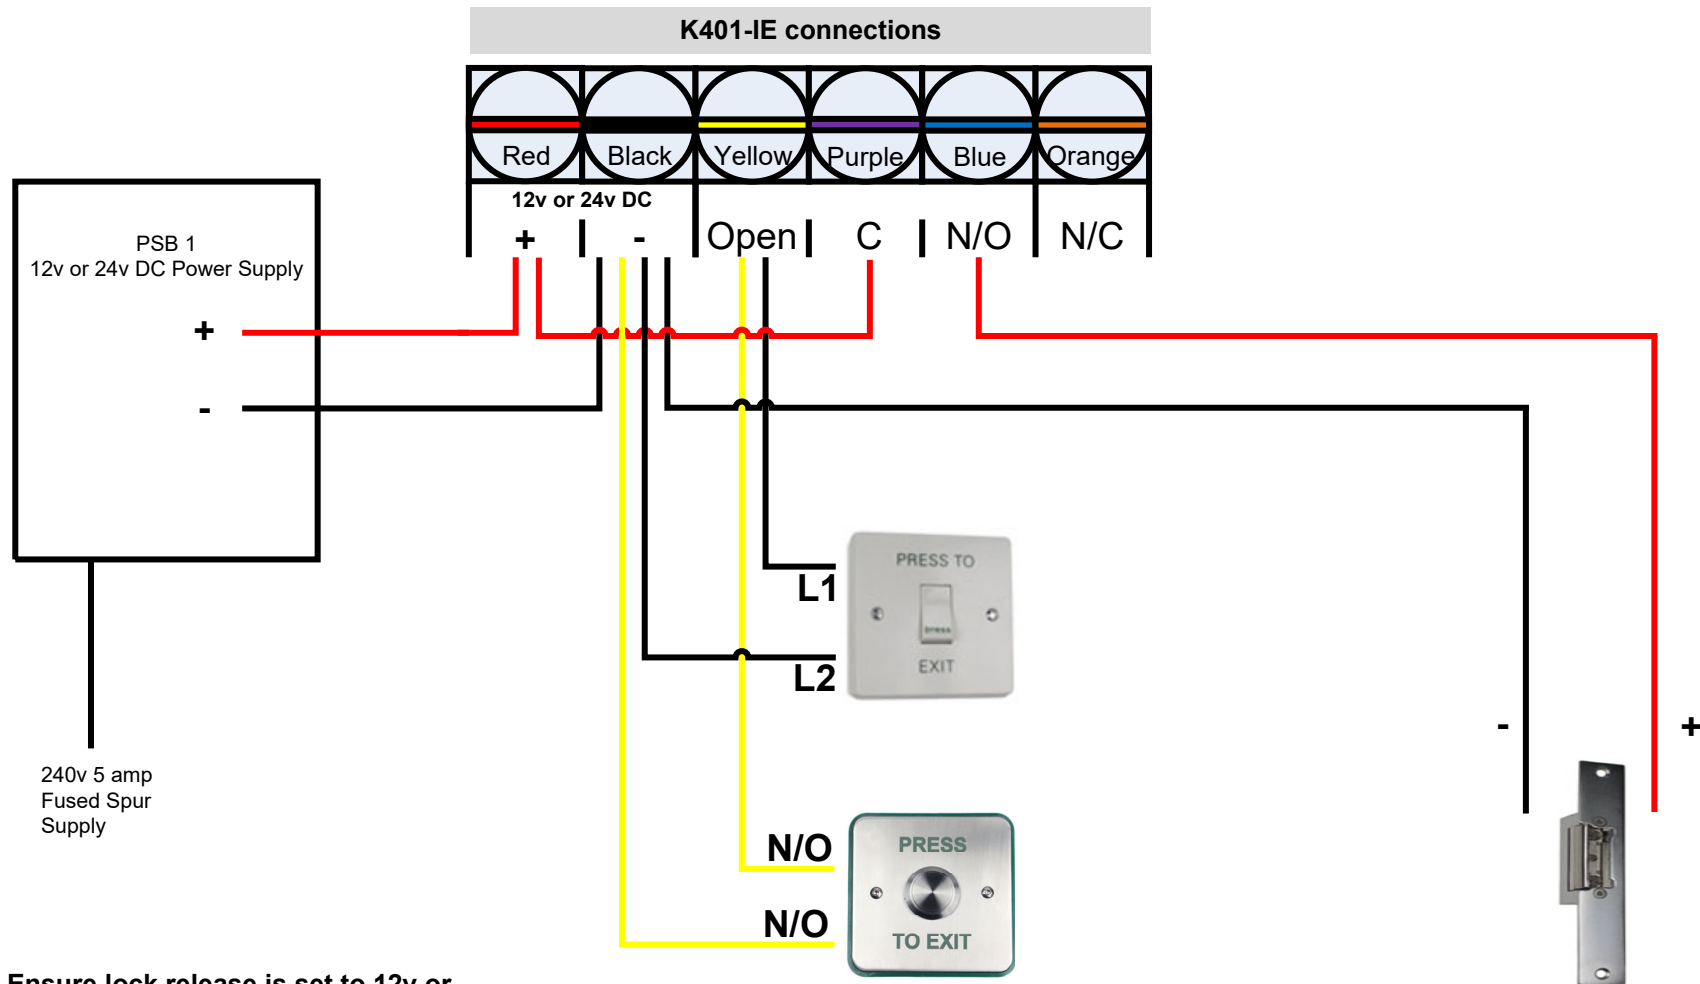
K401-IE connections

Red Black Yellow Purple Blue Orange

12v or 24v DC

+ | - | Open | C | N/O | N/C

PSB 1
12v or 24v DC Power Supply

+

-

240v 5 amp
Fused Spur
Supply

L1

PRESS TO

PRESS

EXIT

L2

N/O

PRESS

TO EXIT

N/O

-

+

Ensure lock release is set to 12v or